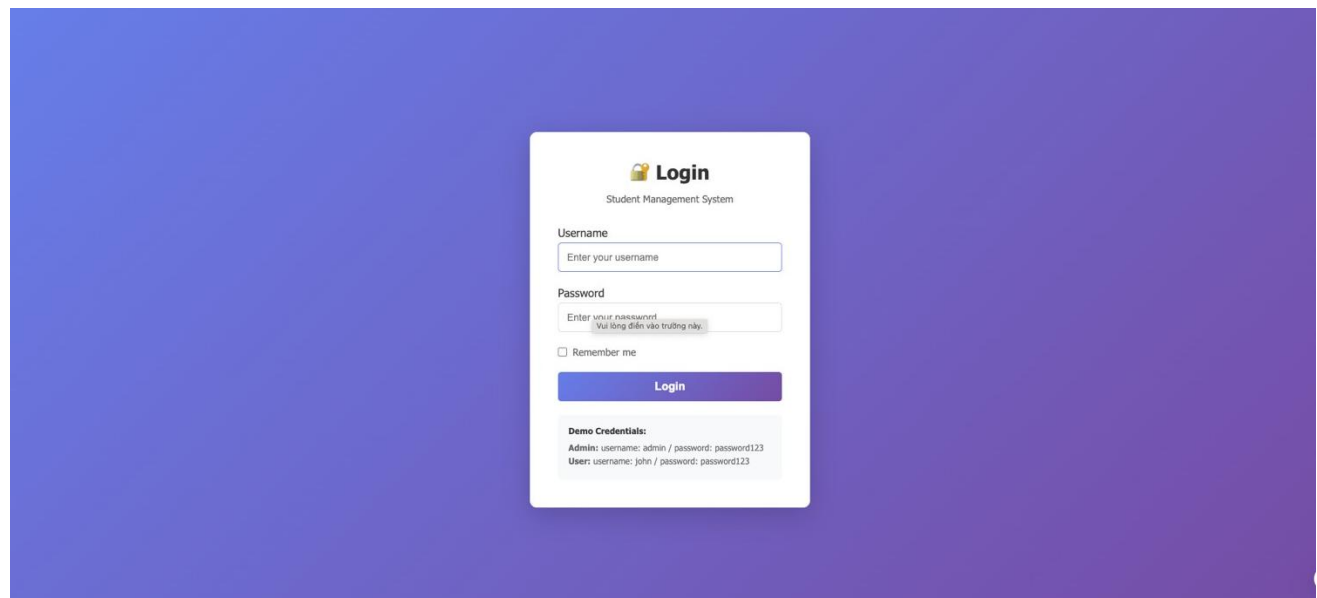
🔐 Login

Student Management System

Username

Enter your username

Password

Enter your password

Vui lòng điền vào trường này.

Remember me

Login

**Demo Credentials:**

**Admin:** username: admin / password: password123
**User:** username: john / password: password123